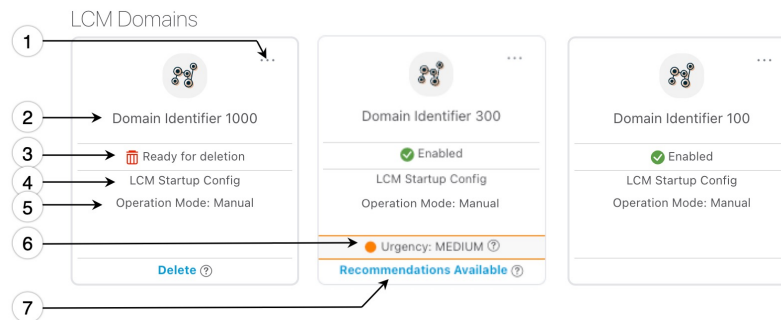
LCM Domains

1
...
2
Domain Identifier 1000
3
Ready for deletion
4
LCM Startup Config
5
Operation Mode: Manual
Delete ?

...
Domain Identifier 300
Enabled
LCM Startup Config
Operation Mode: Manual
6
Urgency: MEDIUM ?
Recommendations Available ?
7

...
Domain Identifier 100
Enabled
LCM Startup Config
Operation Mode: Manual